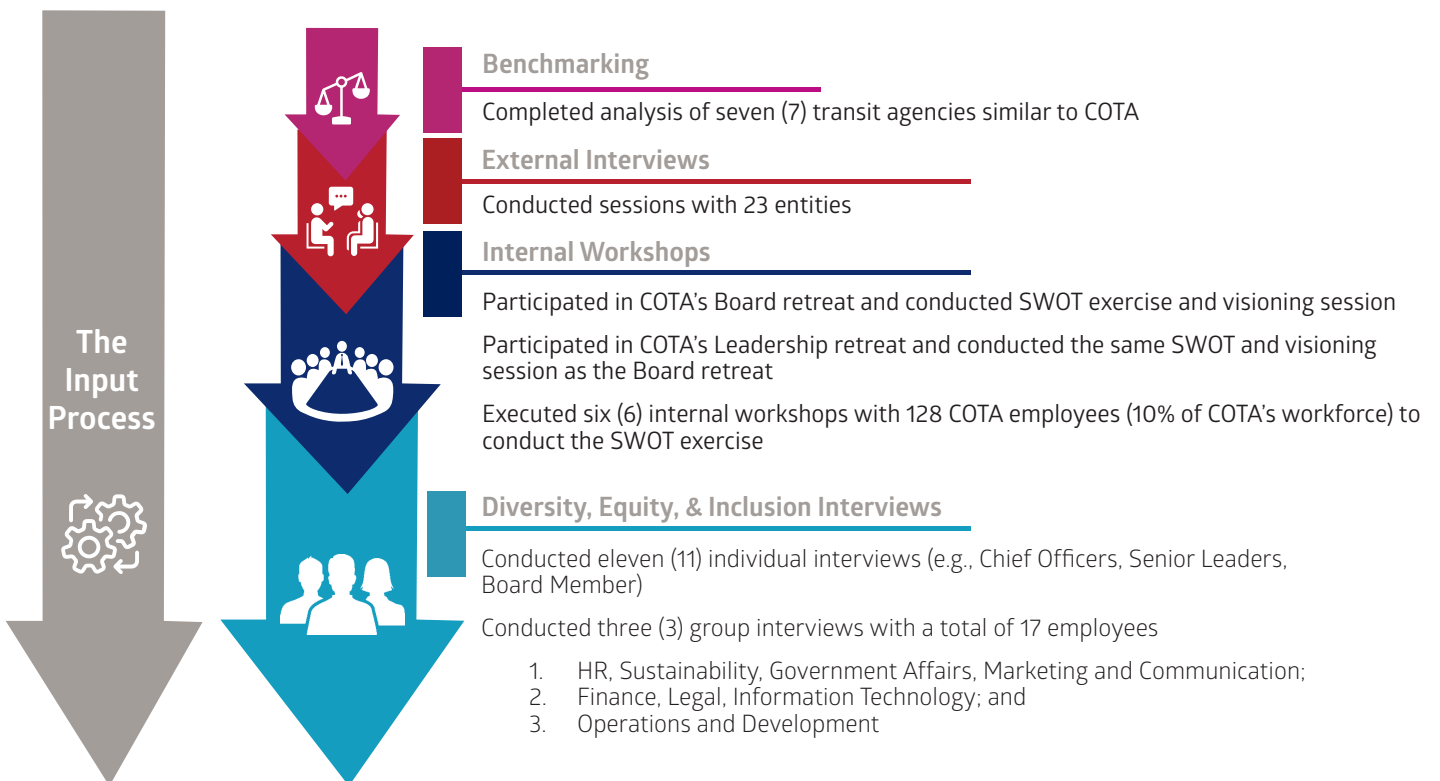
The Input Process

Benchmarking

Completed analysis of seven (7) transit agencies similar to COTA

External Interviews

Conducted sessions with 23 entities

Internal Workshops

Participated in COTA's Board retreat and conducted SWOT exercise and visioning session

Participated in COTA's Leadership retreat and conducted the same SWOT and visioning session as the Board retreat

Executed six (6) internal workshops with 128 COTA employees (10% of COTA's workforce) to conduct the SWOT exercise

Diversity, Equity, & Inclusion Interviews

Conducted eleven (11) individual interviews (e.g., Chief Officers, Senior Leaders, Board Member)

Conducted three (3) group interviews with a total of 17 employees

1. HR, Sustainability, Government Affairs, Marketing and Communication;
2. Finance, Legal, Information Technology; and
3. Operations and Development